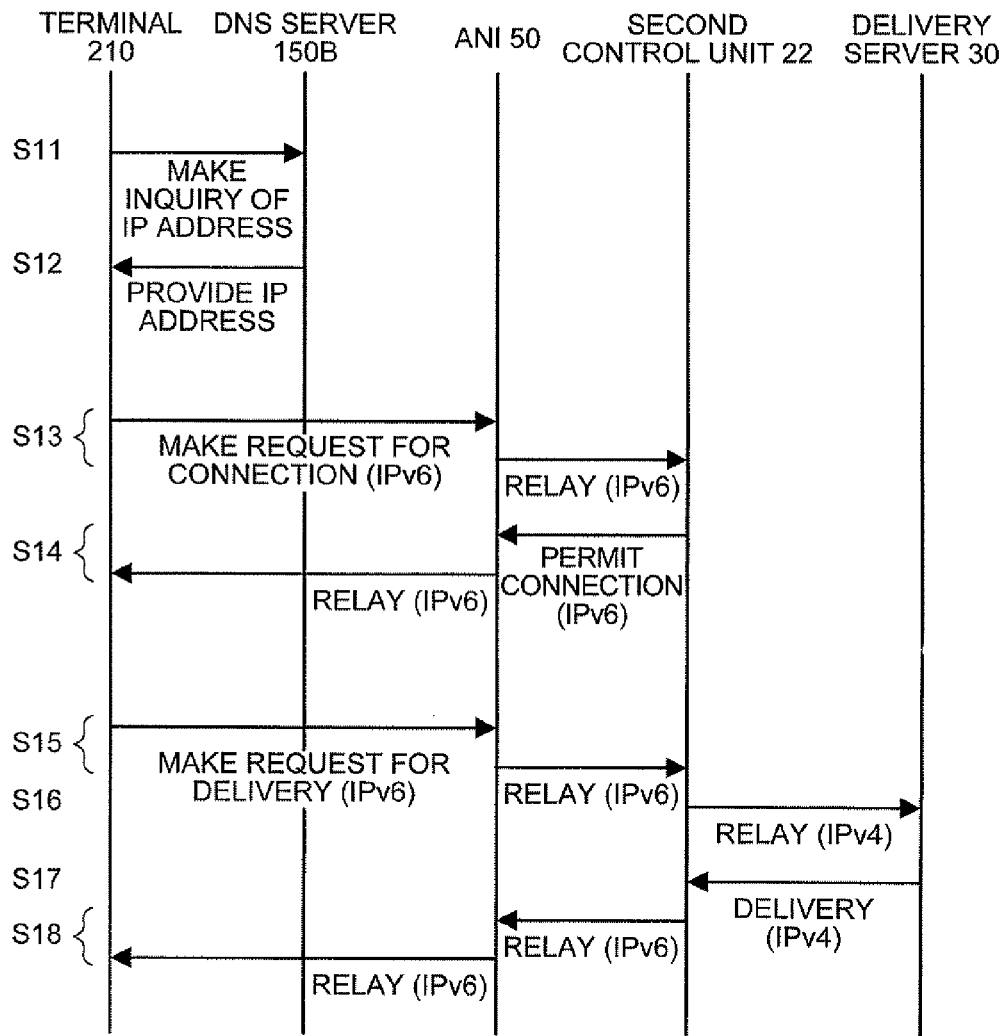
TERMINAL 210
DNS SERVER 150B
ANI 50
SECOND CONTROL UNIT 22
DELIVERY SERVER 30

S11
MAKE INQUIRY OF IP ADDRESS

S12
PROVIDE IP ADDRESS

S13
MAKE REQUEST FOR CONNECTION (IPv6)
RELAY (IPv6)

S14
PERMIT CONNECTION (IPv6)
RELAY (IPv6)

S15
MAKE REQUEST FOR DELIVERY (IPv6)
RELAY (IPv6)

S16
RELAY (IPv4)

S17
DELIVERY (IPv4)

S18
RELAY (IPv6)
RELAY (IPv6)